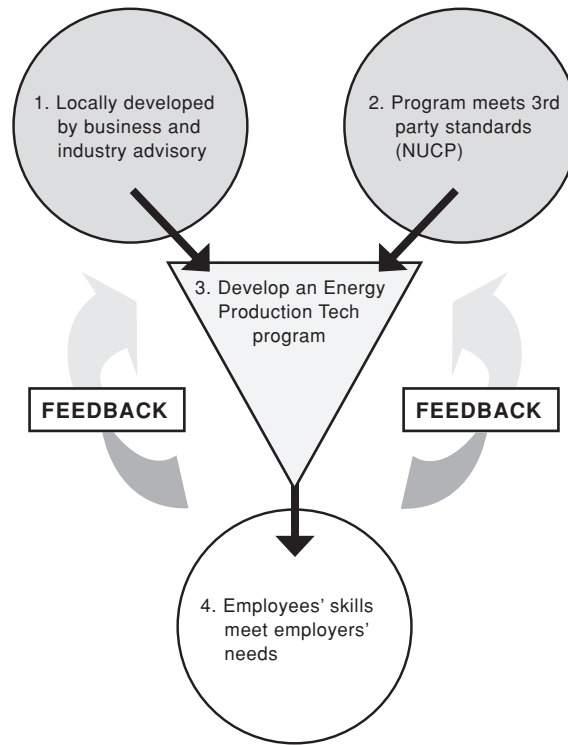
1. Locally developed by business and industry advisory

2. Program meets 3rd party standards (NUCP)

3. Develop an Energy Production Tech program

FEEDBACK

FEEDBACK

4. Employees' skills meet employers' needs